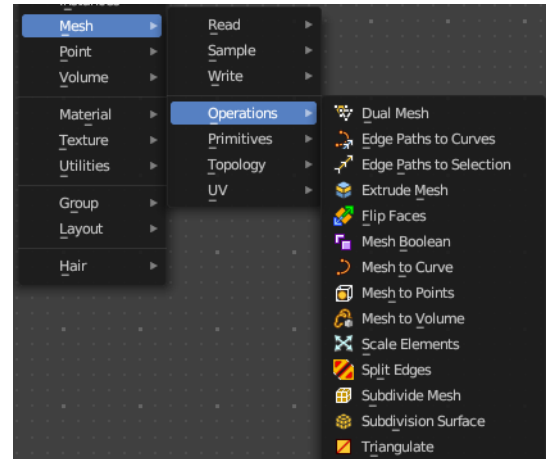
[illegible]
Mesh
Point
Volume
Material
Texture
Utilities
Group
Layout
Hair

Read
Sample
Write
Operations
Primitives
Topology
UV

Dual Mesh
Edge Paths to Curves
Edge Paths to Selection
Extrude Mesh
Flip Faces
Mesh Boolean
Mesh to Curve
Mesh to Points
Mesh to Volume
Scale Elements
Split Edges
Subdivide Mesh
Subdivision Surface
Triangulate